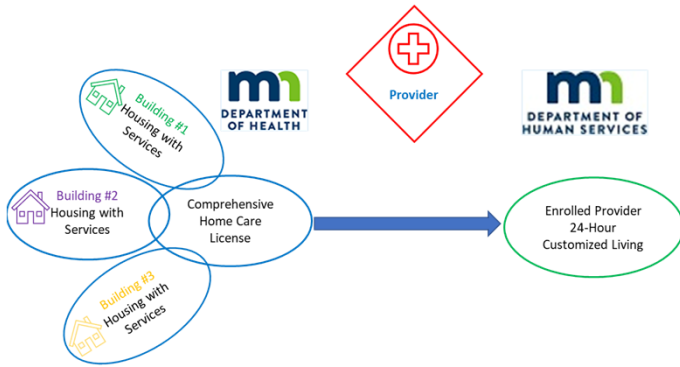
Building #1
Housing with Services

mn
DEPARTMENT OF HEALTH

Provider

mn
DEPARTMENT OF HUMAN SERVICES

Building #2
Housing with Services

Comprehensive Home Care License

Enrolled Provider
24-Hour
Customized Living

Building #3
Housing with Services